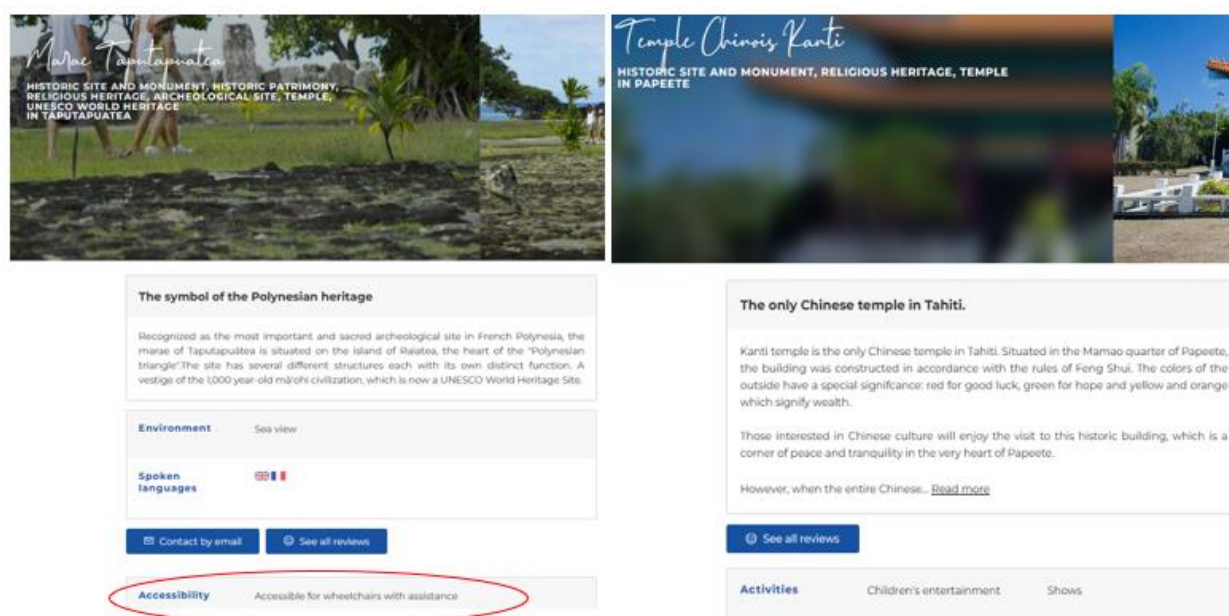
Marae Taputapuatea

HISTORIC SITE AND MONUMENT, HISTORIC PATRIMONY, RELIGIOUS HERITAGE, ARCHEOLOGICAL SITE, TEMPLE, UNESCO WORLD HERITAGE IN TAPUTAPUATEA

The symbol of the Polynesian heritage

Recognized as the most important and sacred archeological site in French Polynesia, the marae of Taputapuātea is situated on the Island of Raiatea, the heart of the "Polynesian triangle".The site has several different structures each with its own distinct function. A vestige of the 1,000 year-old mā'ohi civilization, which is now a UNESCO World Heritage Site.

| Environment | Sea view |
|---|---|
| Spoken languages | |

Contact by email

See all reviews

| Accessibility | Accessible for wheelchairs with assistance |
|---|---|

Temple Chinois Kanti

HISTORIC SITE AND MONUMENT, RELIGIOUS HERITAGE, TEMPLE IN PAPEETE

The only Chinese temple in Tahiti.

Kanti temple is the only Chinese temple in Tahiti. Situated in the Mamao quarter of Papeete, the building was constructed in accordance with the rules of Feng Shui. The colors of the outside have a special signifcance: red for good luck, green for hope and yellow and orange which signify wealth.

Those interested in Chinese culture will enjoy the visit to this historic building, which is a corner of peace and tranquility in the very heart of Papeete.

However, when the entire Chinese... Read more

See all reviews

| Activities | Children's entertainment | Shows |
|---|---|---|